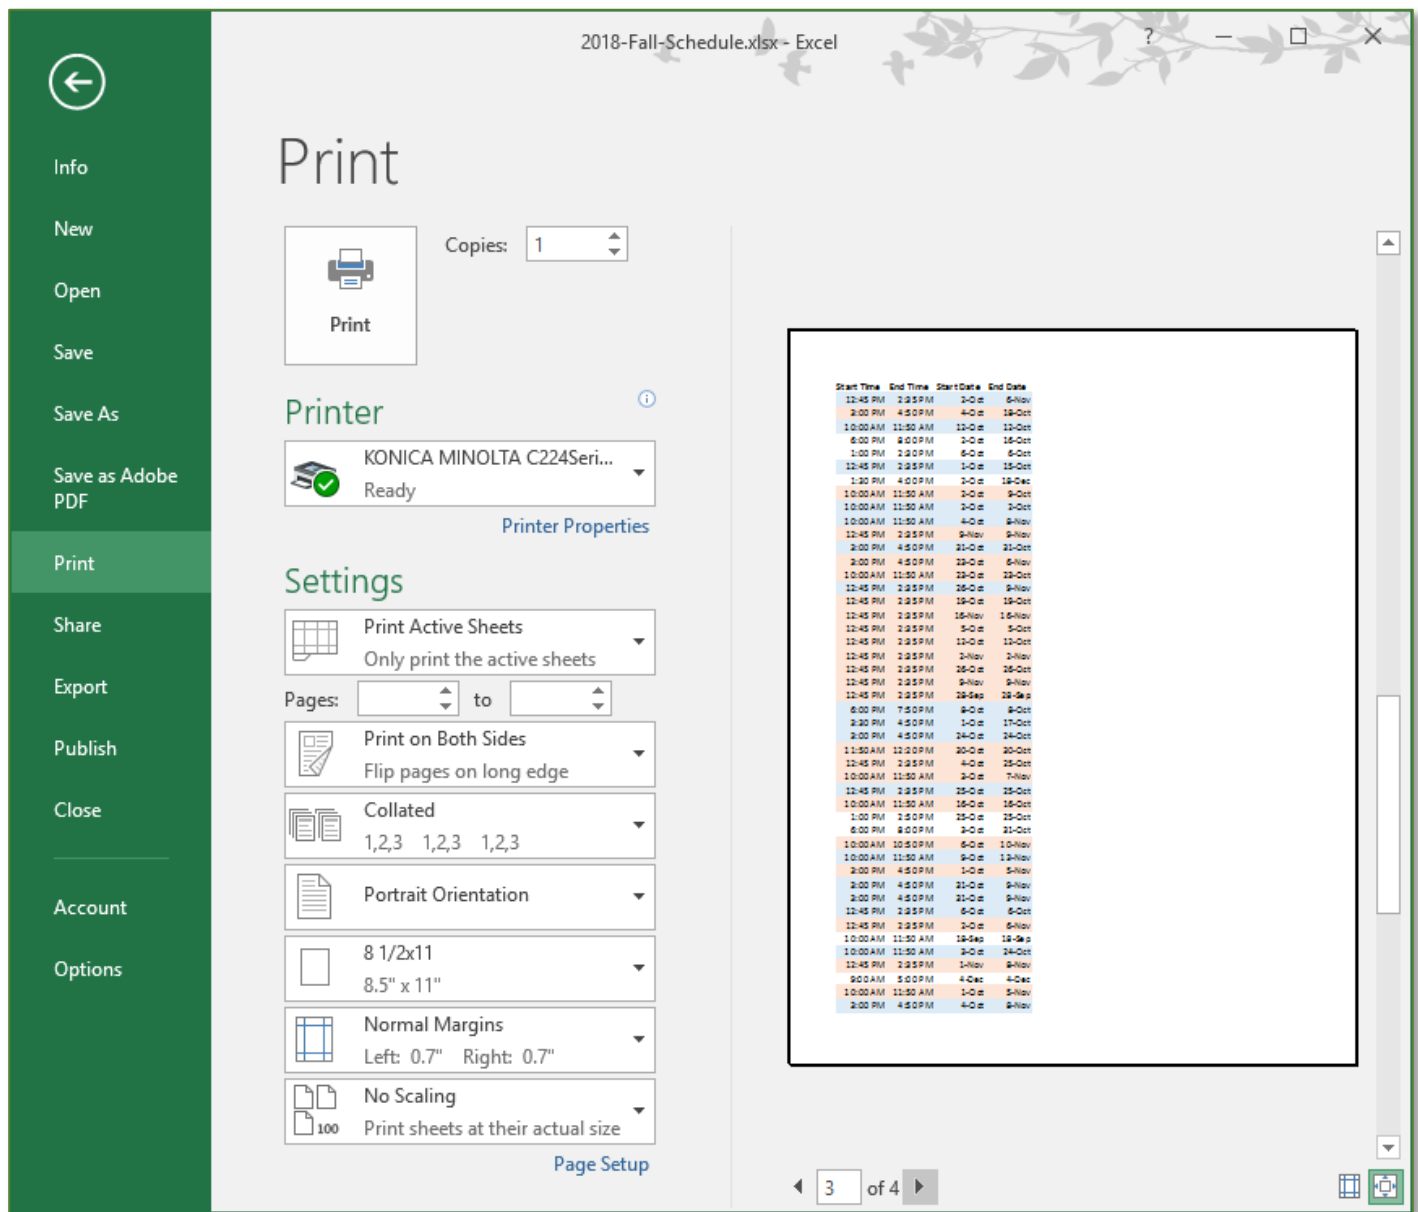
2018-Fall-Schedule.xlsx - Excel

?

Info
New
Open
Save
Save As
Save as Adobe PDF
Print
Share
Export
Publish
Close
Account
Options

Print

Print

Copies: 1

Printer

KONICA MINOLTA C224Seri...
Ready

Printer Properties

Settings

Print Active Sheets
Only print the active sheets

Pages: to

Print on Both Sides
Flip pages on long edge

Collated
1,2,3 1,2,3 1,2,3

Portrait Orientation

8 1/2x11
8.5" x 11"

Normal Margins
Left: 0.7" Right: 0.7"

No Scaling
Print sheets at their actual size

100

Page Setup

| Start Time | End Time | Start Date | End Date |
|---|---|---|---|
| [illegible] | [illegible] | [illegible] | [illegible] |

3 of 4